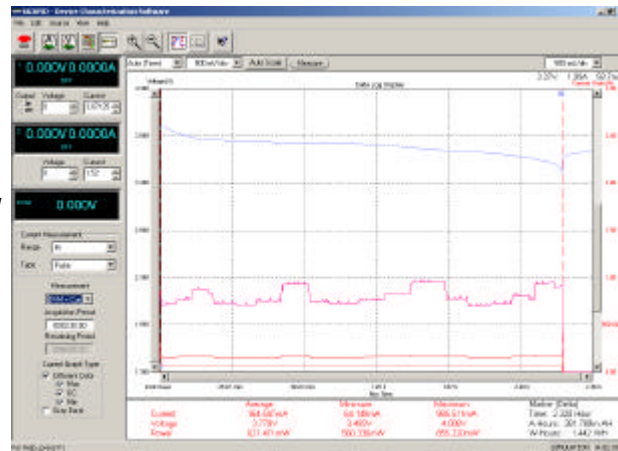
66309D - Device Characterization Software
File Edit Source View Help
0.000V 0.0000A
0.000V 0.0000A
0.000V
Voltage Current
Current Measurement
Range
Type
Measurement
Acquisition Period
Remaining Period
Current Graph Type
Difficult Data
Max
Min
Gray Back
Auto Scale Measure
Data Log Display
Average Minimum Maximum
Current 164.564mA 58.186mA 986.511mA
Voltage 3.778V 3.469V 4.009V
Power 621.471mW 560.336mW 885.230mW
Time: 2.330 Hour
A-Hours: 381.788mAH
W-Hours: 1.442 WH